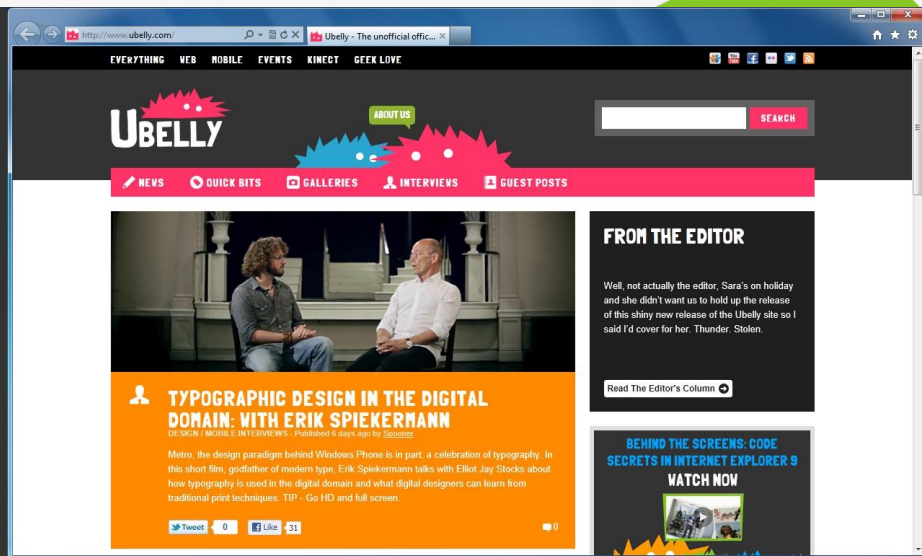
http://www.ubelly.com/

Ubelly - The unofficial offic...

EVERYTHING WEB MOBILE EVENTS KINECT GEEK LOVE

UBELLY

ABOUT US

SEARCH

NEWS QUICK BITS GALLERIES INTERVIEWS GUEST POSTS

TYPOGRAPHIC DESIGN IN THE DIGITAL DOMAIN: WITH ERIK SPIEKERMANN

DESIGN / MOBILE INTERVIEWS - Published 6 days ago by Spooner

Metro, the design paradigm behind Windows Phone is in part, a celebration of typography. In this short film, godfather of modern type, Erik Spiekermann talks with Elliot Jay Stocks about how typography is used in the digital domain and what digital designers can learn from traditional print techniques. TIP - Go HD and full screen.

Tweet 0 Like 31 0

FROM THE EDITOR

Well, not actually the editor, Sara's on holiday and she didn't want us to hold up the release of this shiny new release of the Ubelly site so I said I'd cover for her. Thunder. Stolen.

Read The Editor's Column

BEHIND THE SCREENS: CODE SECRETS IN INTERNET EXPLORER 9

WATCH NOW